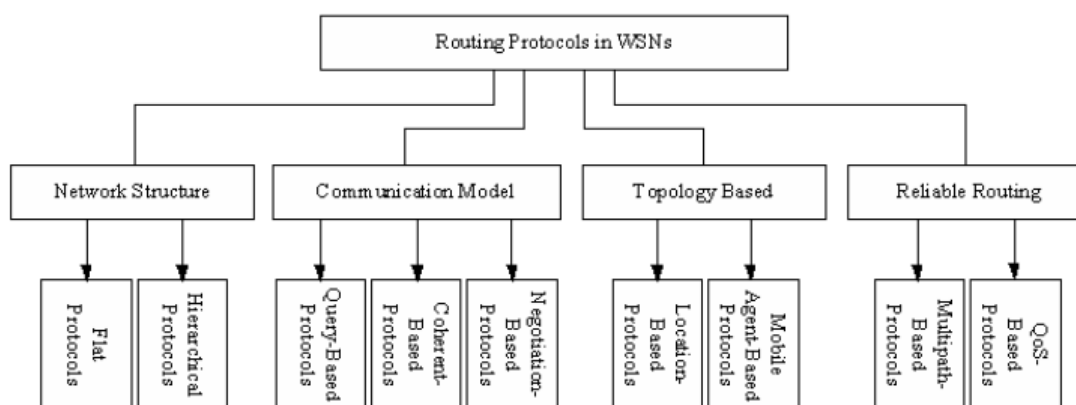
Routing Protocols in WSNs

Network Structure

Communication Model

Topology Based

Reliable Routing

Flat Protocols

Hierarchical Protocols

Query-Based Protocols

Coherent-Based Protocols

Negotiation-Based Protocols

Location-Based Protocols

Mobile Agent-Based Protocols

Multipath-Based Protocols

QoS-Based Protocols